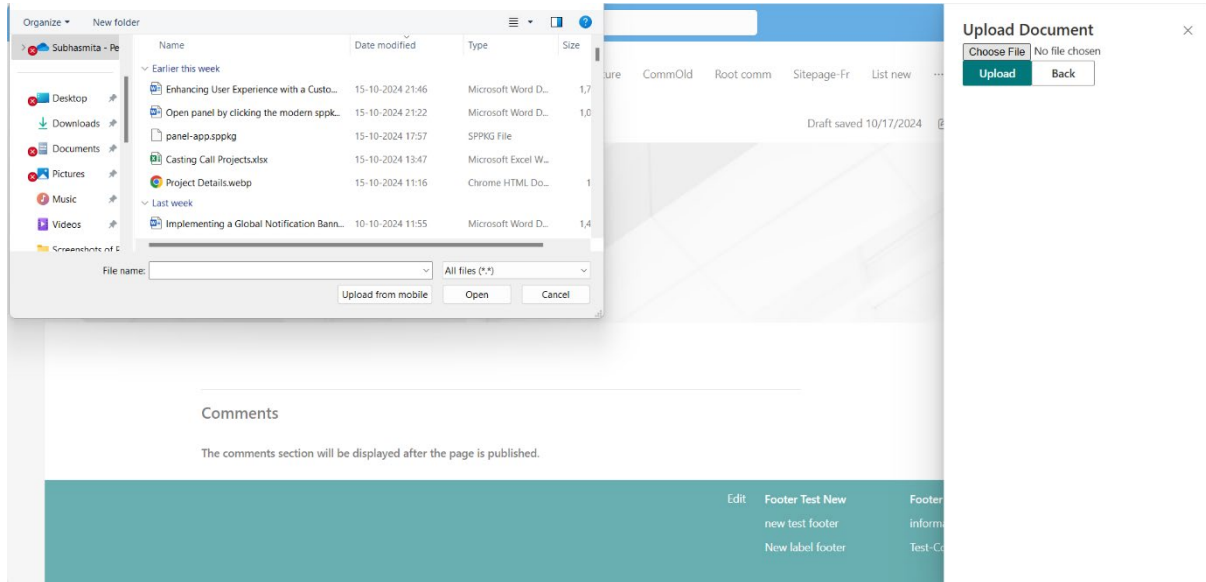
Organize ▾ New folder

Subhasmita - Pe

Desktop
Downloads
Documents
Pictures
Music
Videos
Screenshots of F

| Name | Date modified | Type | Size |
|---|---|---|---|
| Earlier this week | | | |
| Enhancing User Experience with a Custo... | 15-10-2024 21:46 | Microsoft Word D... | 1,7 |
| Open panel by clicking the modern sppk... | 15-10-2024 21:22 | Microsoft Word D... | 1,0 |
| panel-app.sppkg | 15-10-2024 17:57 | SPPKG File | |
| Casting Call Projects.xlsx | 15-10-2024 13:47 | Microsoft Excel W... | |
| Project Details.webp | 15-10-2024 11:16 | Chrome HTML Do... | 1 |
| Last week | | | |
| Implementing a Global Notification Bann... | 10-10-2024 11:55 | Microsoft Word D... | 1,4 |

File name:
All files (*.*)
Upload from mobile
Open
Cancel

ture CommOld Root comm Sitepage-Fr List new ···

Draft saved 10/17/2024

Comments

The comments section will be displayed after the page is published.

Edit
Footer Test New
new test footer
New label footer
Footer
informa
Test-Co

Upload Document
Choose File No file chosen
Upload
Back